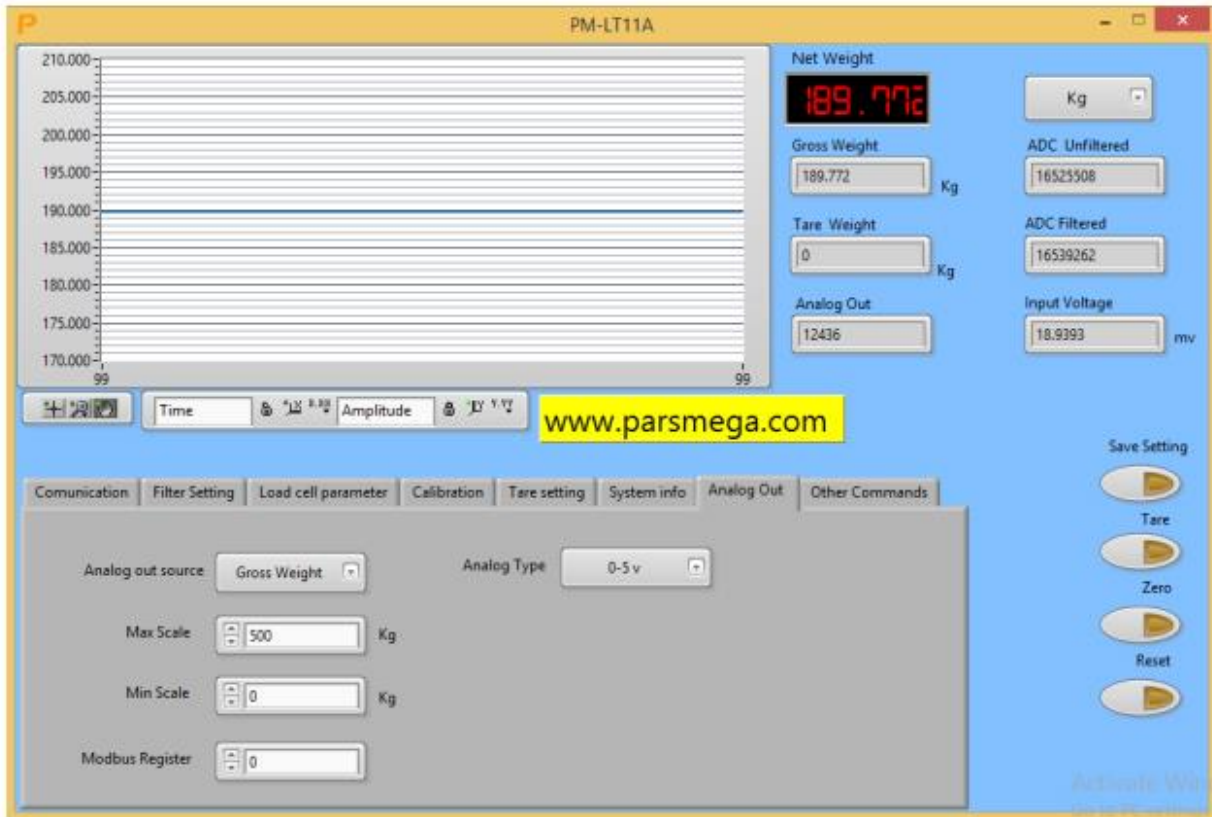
PM-LT11A

210.000
205.000
200.000
195.000
190.000
185.000
180.000
175.000
170.000
99
99

Time
Amplitude

www.parsmega.com

Net Weight
189.772

Kg

Gross Weight
189.772
Kg

ADC Unfiltered
16525508

Tare Weight
0
Kg

ADC Filtered
16539262

Analog Out
12436

Input Voltage
18.9393
mv

Save Setting
Tare
Zero
Reset

Comunication | Filter Setting | Load cell parameter | Calibration | Tare setting | System info | Analog Out | Other Commands

Analog out source
Gross Weight

Analog Type
0-5 v

Max Scale
500
Kg

Min Scale
0
Kg

Modbus Register
0

Activate Wi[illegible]